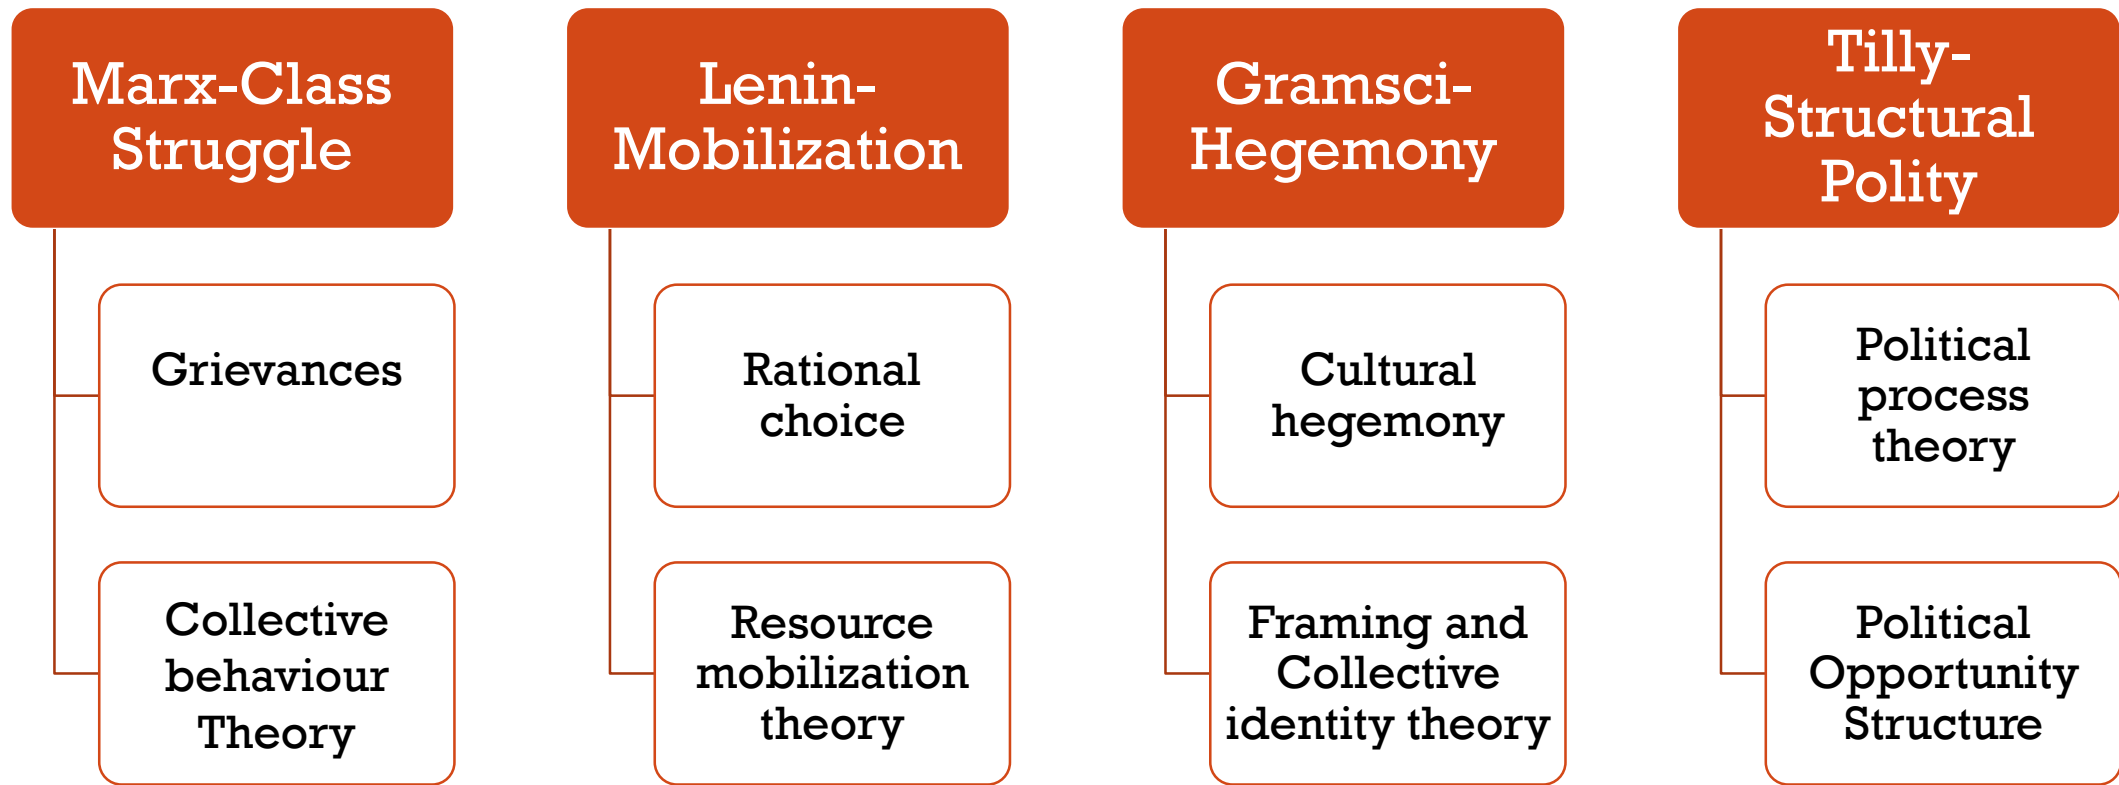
Marx-Class Struggle

Grievances

Collective behaviour Theory

Lenin-Mobilization

Rational choice

Resource mobilization theory

Gramsci-Hegemony

Cultural hegemony

Framing and Collective identity theory

Tilly-Structural Polity

Political process theory

Political Opportunity Structure